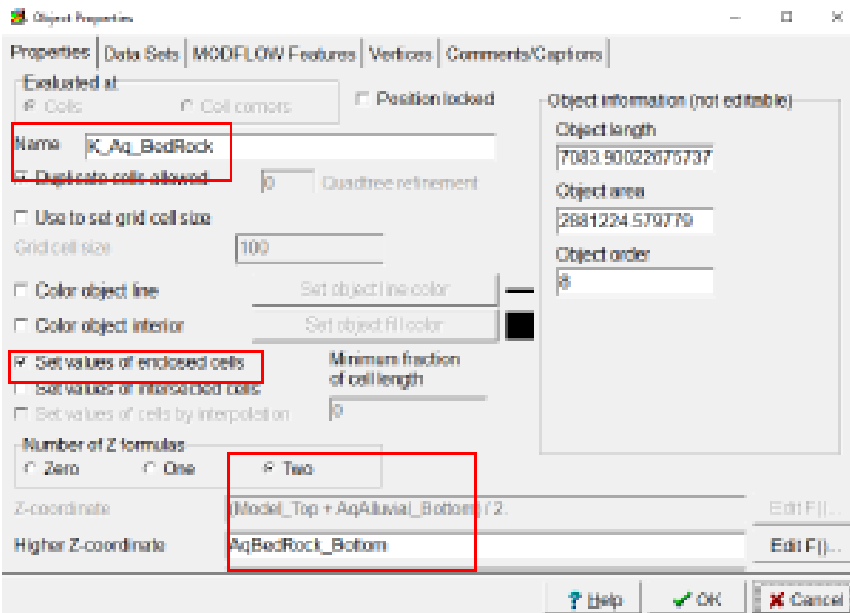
Object Properties

Properties | Data Sets | MODFLOW Features | Vertices | Comments/Captions

Evaluated at
Cells
Cell corners

Position locked

Name K_Aq_BedRock

Duplicate cells allowed
0
Quadtree refinement

Use to set grid cell size

Grid cell size
100

Color object line
Set object line color

Color object interior
Set object fill color

Set values of enclosed cells
Set values of intersected cells
Set values of cells by interpolation

Minimum fraction of cell length
0

Number of Z formulas
Zero
One
Two

Z-coordinate
(Model_Top + AqAlluvial_Bottom) / 2.
Edit F()...

Higher Z-coordinate
AqBedRock_Bottom
Edit F()...

Object information (not editable)
Object length
7083.90022675737
Object area
2881224.579779
Object order
8

Help
OK
Cancel